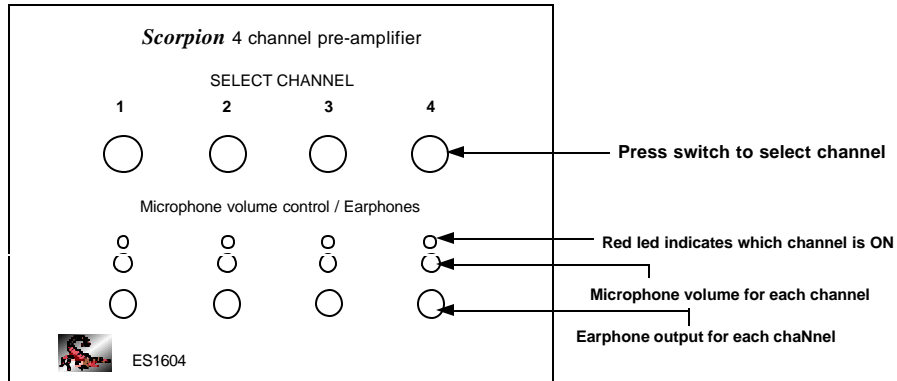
*Scorpion* 4 channel pre-amplifier

SELECT CHANNEL

1 2 3 4

Press switch to select channel

Microphone volume control / Earphones

Red led indicates which channel is ON

Microphone volume for each channel

Earphone output for each chaNnel

ES1604